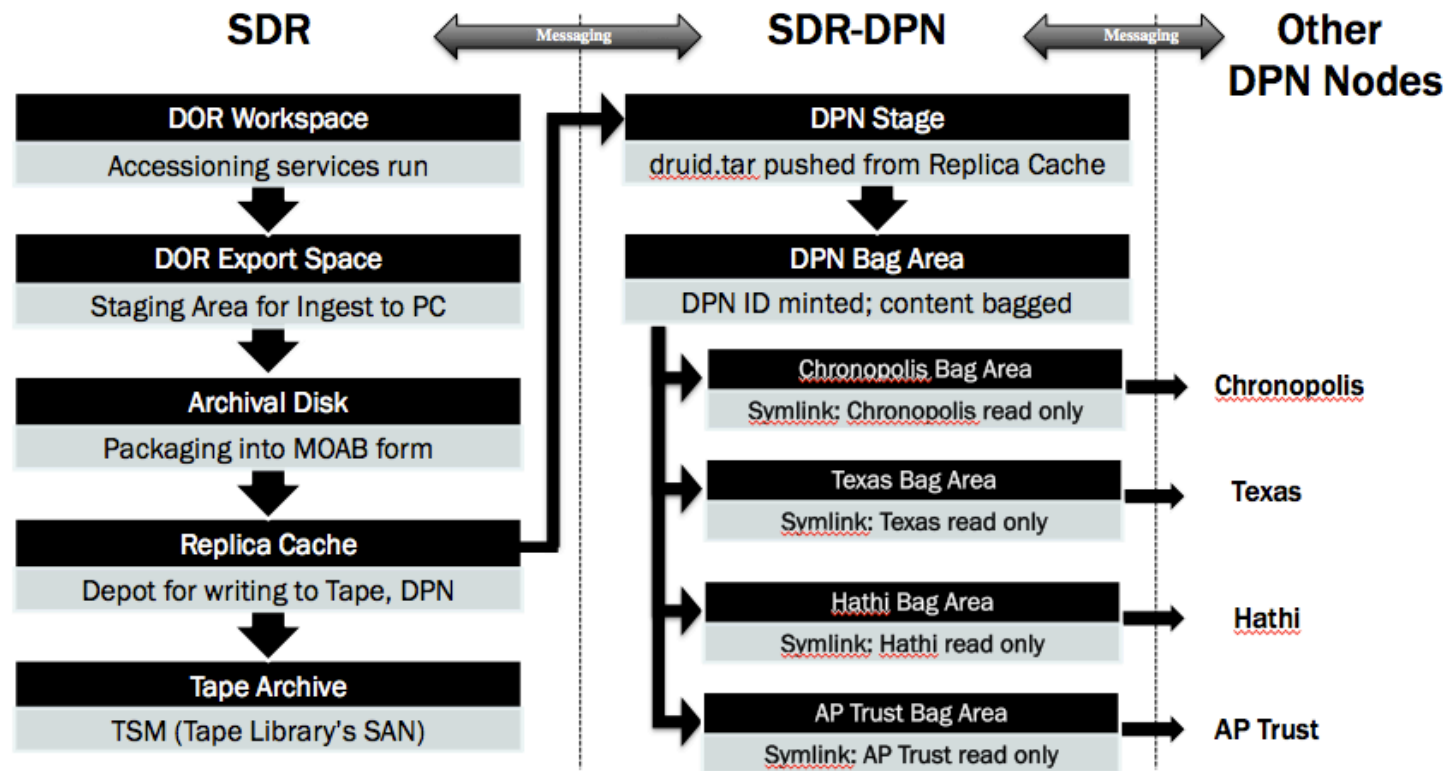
SDR

Messaging

SDR-DPN

Messaging

Other DPN Nodes

DOR Workspace

Accessioning services run

DOR Export Space

Staging Area for Ingest to PC

Archival Disk

Packaging into MOAB form

Replica Cache

Depot for writing to Tape, DPN

Tape Archive

TSM (Tape Library's SAN)

DPN Stage

druid.tar pushed from Replica Cache

DPN Bag Area

DPN ID minted; content bagged

Chronopolis Bag Area

Symlink: Chronopolis read only

Chronopolis

Texas Bag Area

Symlink: Texas read only

Texas

Hathi Bag Area

Symlink: Hathi read only

Hathi

AP Trust Bag Area

Symlink: AP Trust read only

AP Trust